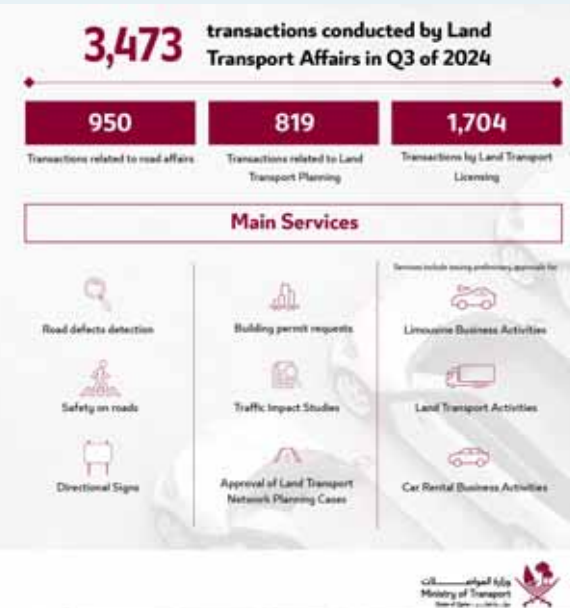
3,473 transactions conducted by Land Transport Affairs in Q3 of 2024

950
Transactions related to road affairs

819
Transactions related to Land Transport Planning

1,704
Transactions by Land Transport Licensing

Main Services

Road defects detection

Safety on roads

Directional Signs

Building permit requests

Traffic Impact Studies

Approval of Land Transport Network Planning Cases

Services include issuing preliminary approvals for:

Limousine Business Activities

Land Transport Activities

Car Rental Business Activities

وزارة المواصلات
Ministry of Transport
State of Qatar دولة قطر